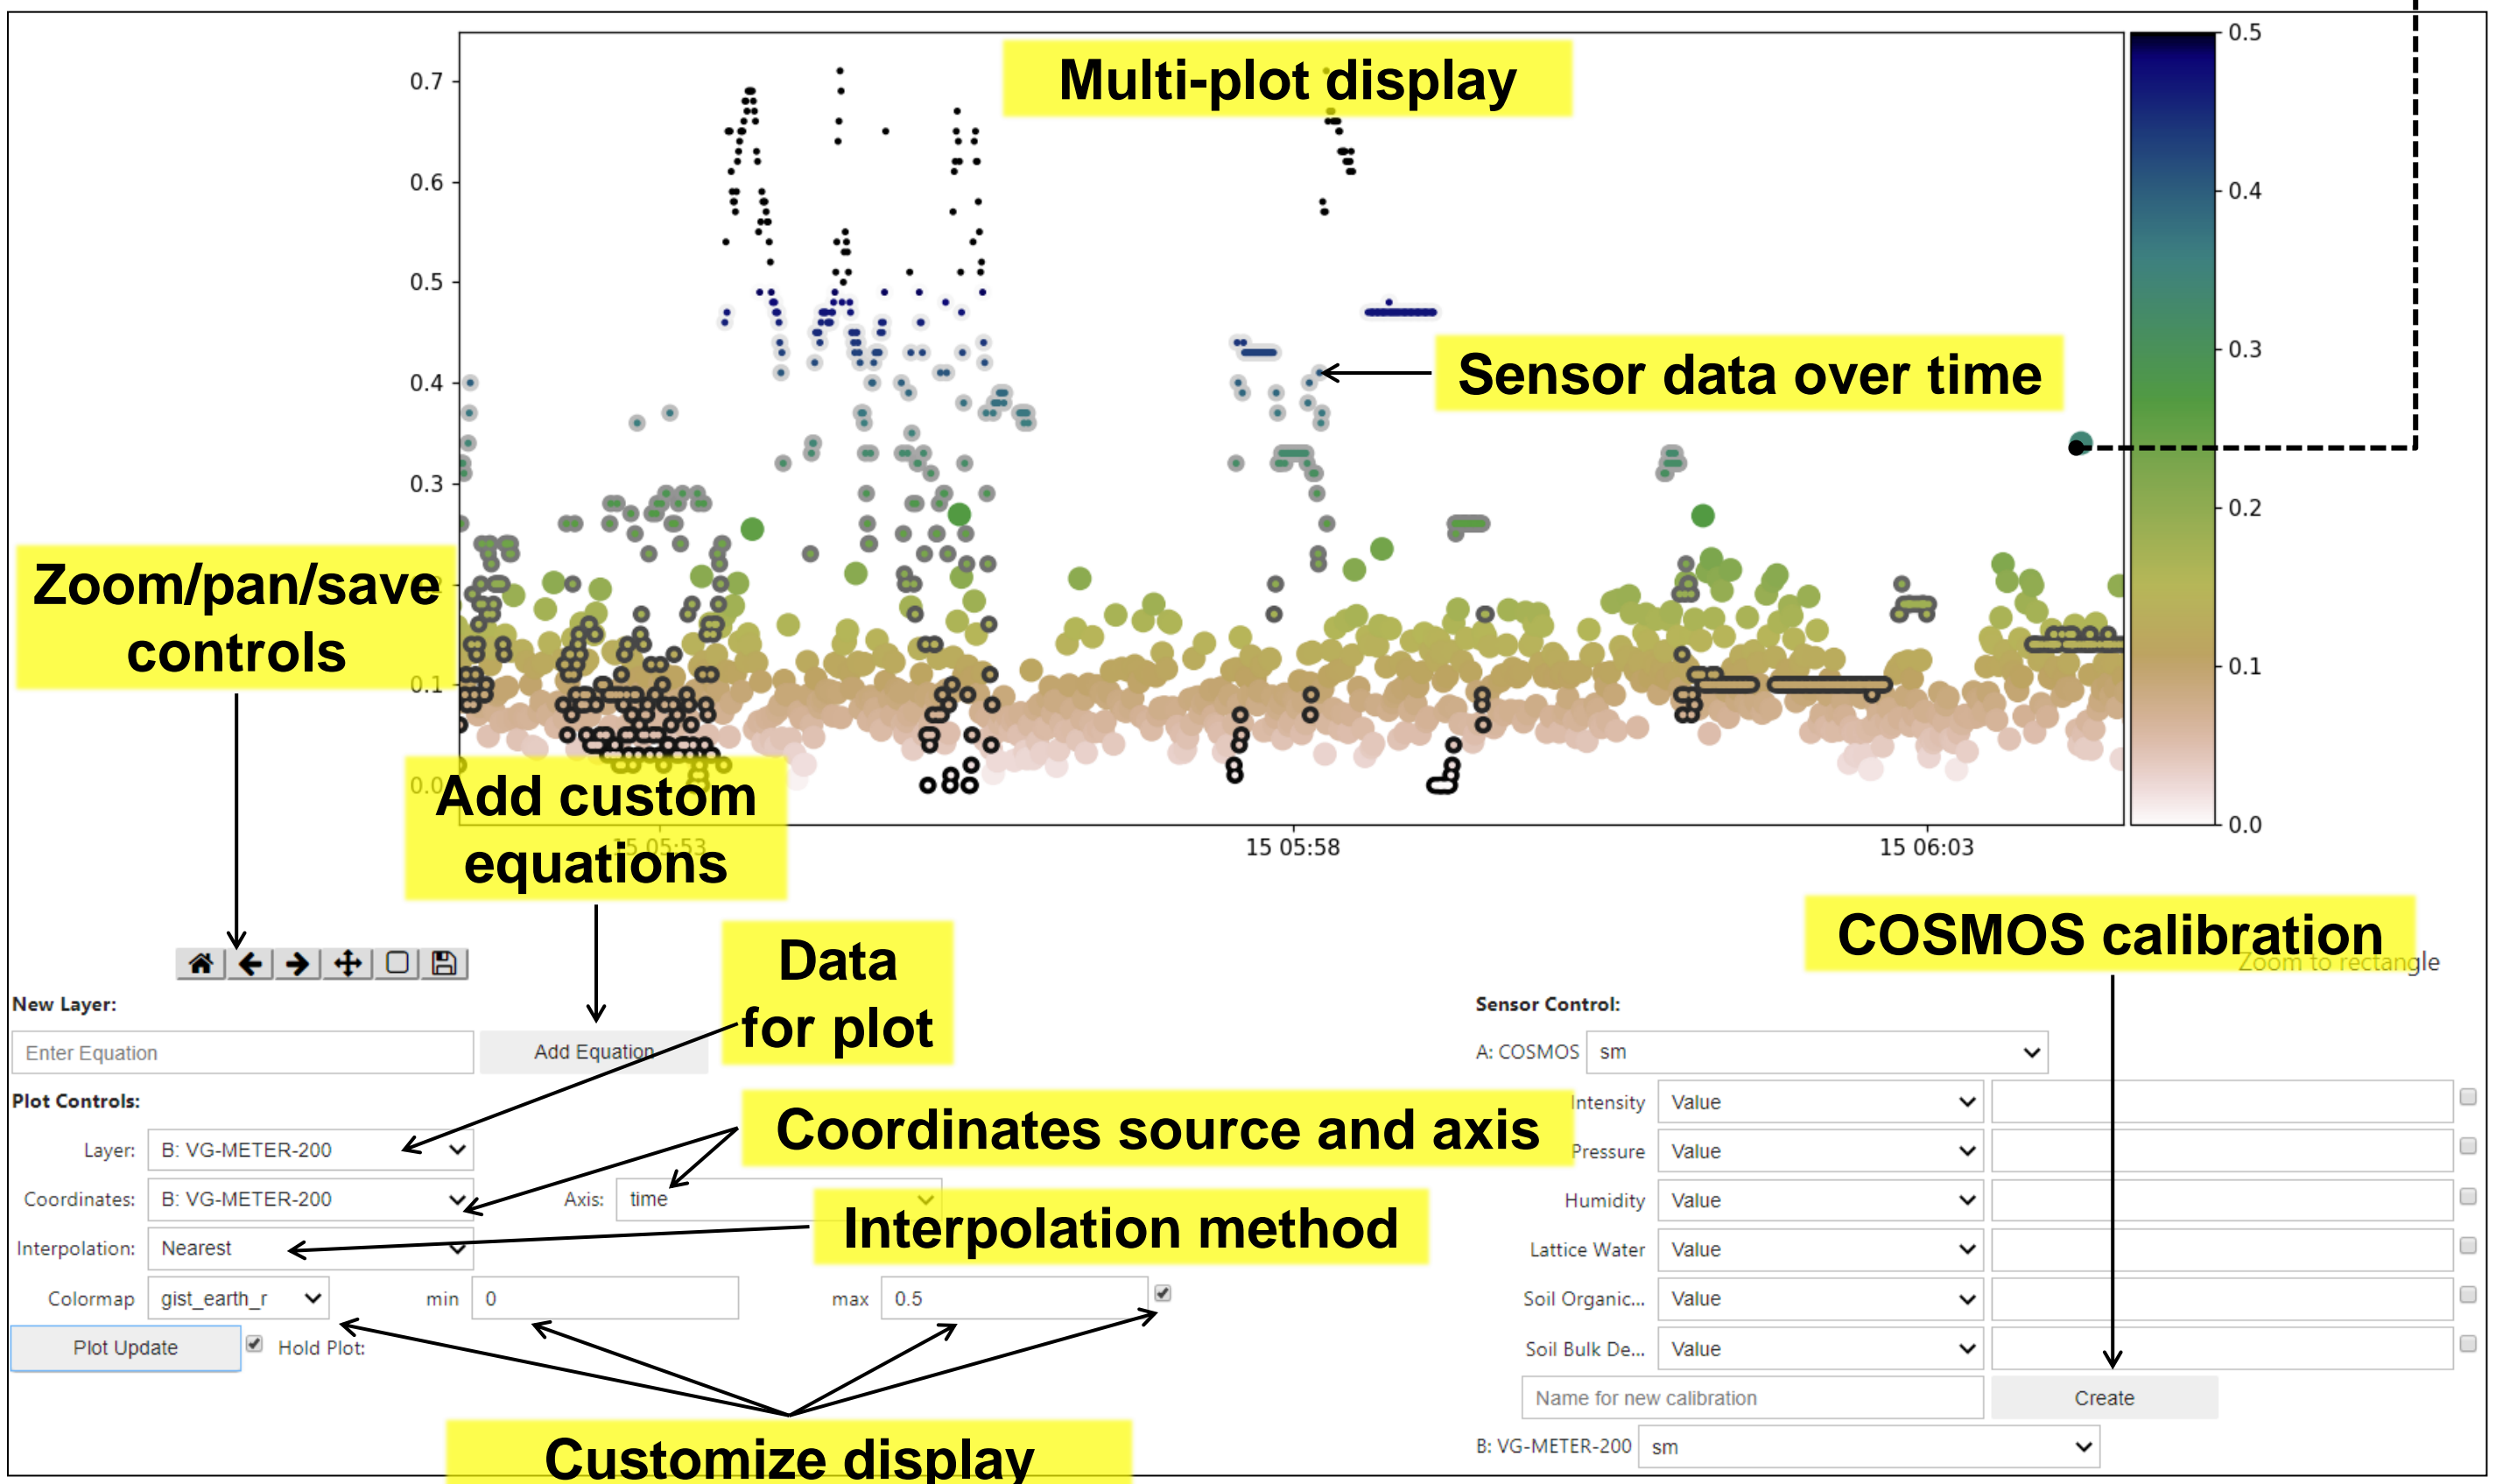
Multi-plot display

0.7
0.6
0.5
0.4
0.3
0.1
0.0

0.5
0.4
0.3
0.2
0.1
0.0

Sensor data over time

Zoom/pan/save controls

Add custom equations

15 05:53
15 05:58
15 06:03

COSMOS calibration

Zoom to rectangle

Data for plot

New Layer:
Enter Equation
Add Equation

Plot Controls:
Layer: B: VG-METER-200
Coordinates: B: VG-METER-200
Axis: time
Interpolation: Nearest
Colormap gist_earth_r
min 0
max 0.5
Plot Update
Hold Plot:

Coordinates source and axis

Interpolation method

Customize display

Sensor Control:
A: COSMOS sm
Intensity Value
Pressure Value
Humidity Value
Lattice Water Value
Soil Organic... Value
Soil Bulk De... Value
Name for new calibration
Create
B: VG-METER-200 sm